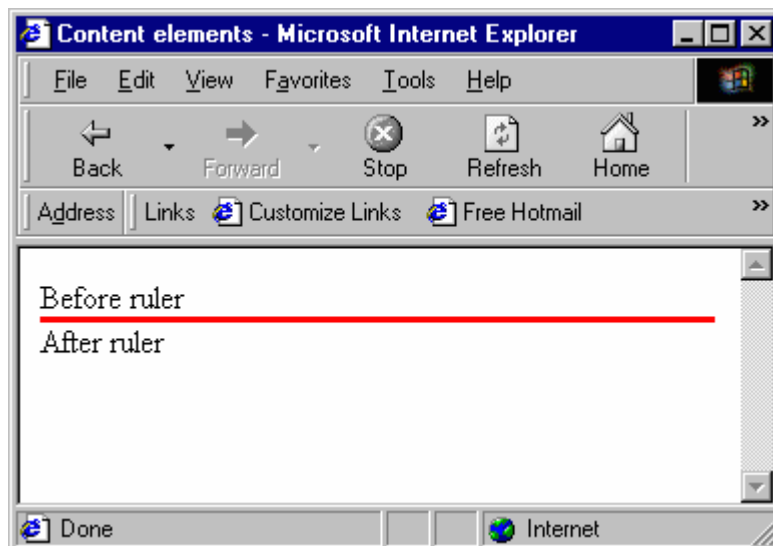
Content elements - Microsoft Internet Explorer

File Edit View Favorites Tools Help

Back Forward Stop Refresh Home

Address Links Customize Links Free Hotmail

Before ruler

After ruler

Done Internet